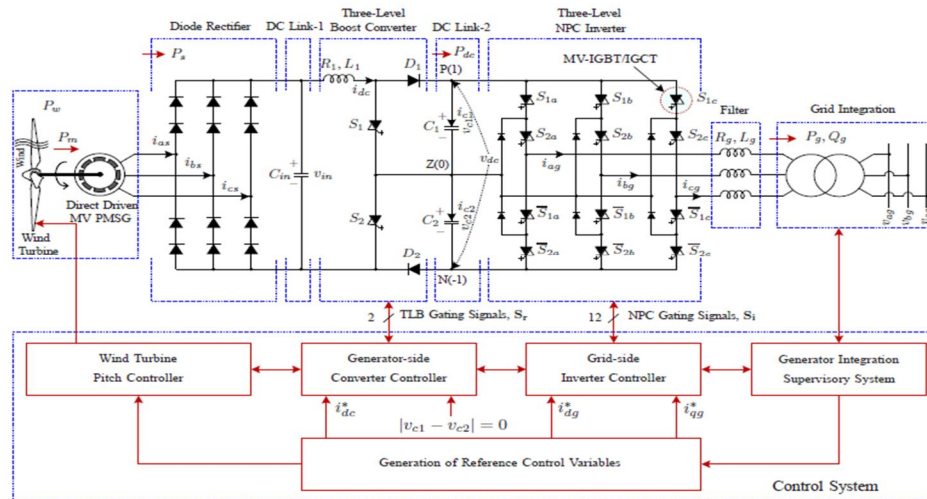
Diode Rectifier

DC Link-1

Three-Level Boost Converter

DC Link-2

Three-Level NPC Inverter

$P_s$

$P_{dc}$

MV-IGBT/IGCT

$P_w$

$P_m$

Wind

Direct Driven MV PMSG

Wind Turbine

$i_{as}$

$i_{bs}$

$i_{cs}$

$C_{in}$ $v_{in}$

$R_1, L_1$

$i_{dc}$

$D_1$

$S_1$

$S_2$

$D_2$

P(1)

Z(0)

N(-1)

$C_1$

$C_2$

$i_{c1}$

$v_{c1}$

$i_{c2}$

$v_{c2}$

$v_{dc}$

$S_{1a}$

$S_{2a}$

$\overline{S}_{1a}$

$\overline{S}_{2a}$

$S_{1b}$

$S_{2b}$

$\overline{S}_{1b}$

$\overline{S}_{2b}$

$S_{1c}$

$S_{2c}$

$\overline{S}_{1c}$

$\overline{S}_{2c}$

$i_{ag}$

$i_{bg}$

$i_{cg}$

Filter

$R_g, L_g$

Grid Integration

$P_g, Q_g$

$v_{ag}$

$v_{bg}$

$v_{cg}$

2

TLB Gating Signals, $S_r$

12

NPC Gating Signals, $S_i$

Wind Turbine Pitch Controller

Generator-side Converter Controller

Grid-side Inverter Controller

Generator Integration Supervisory System

$i^*_{dc}$

$|v_{c1} - v_{c2}| = 0$

$i^*_{dg}$

$i^*_{qg}$

Generation of Reference Control Variables

Control System